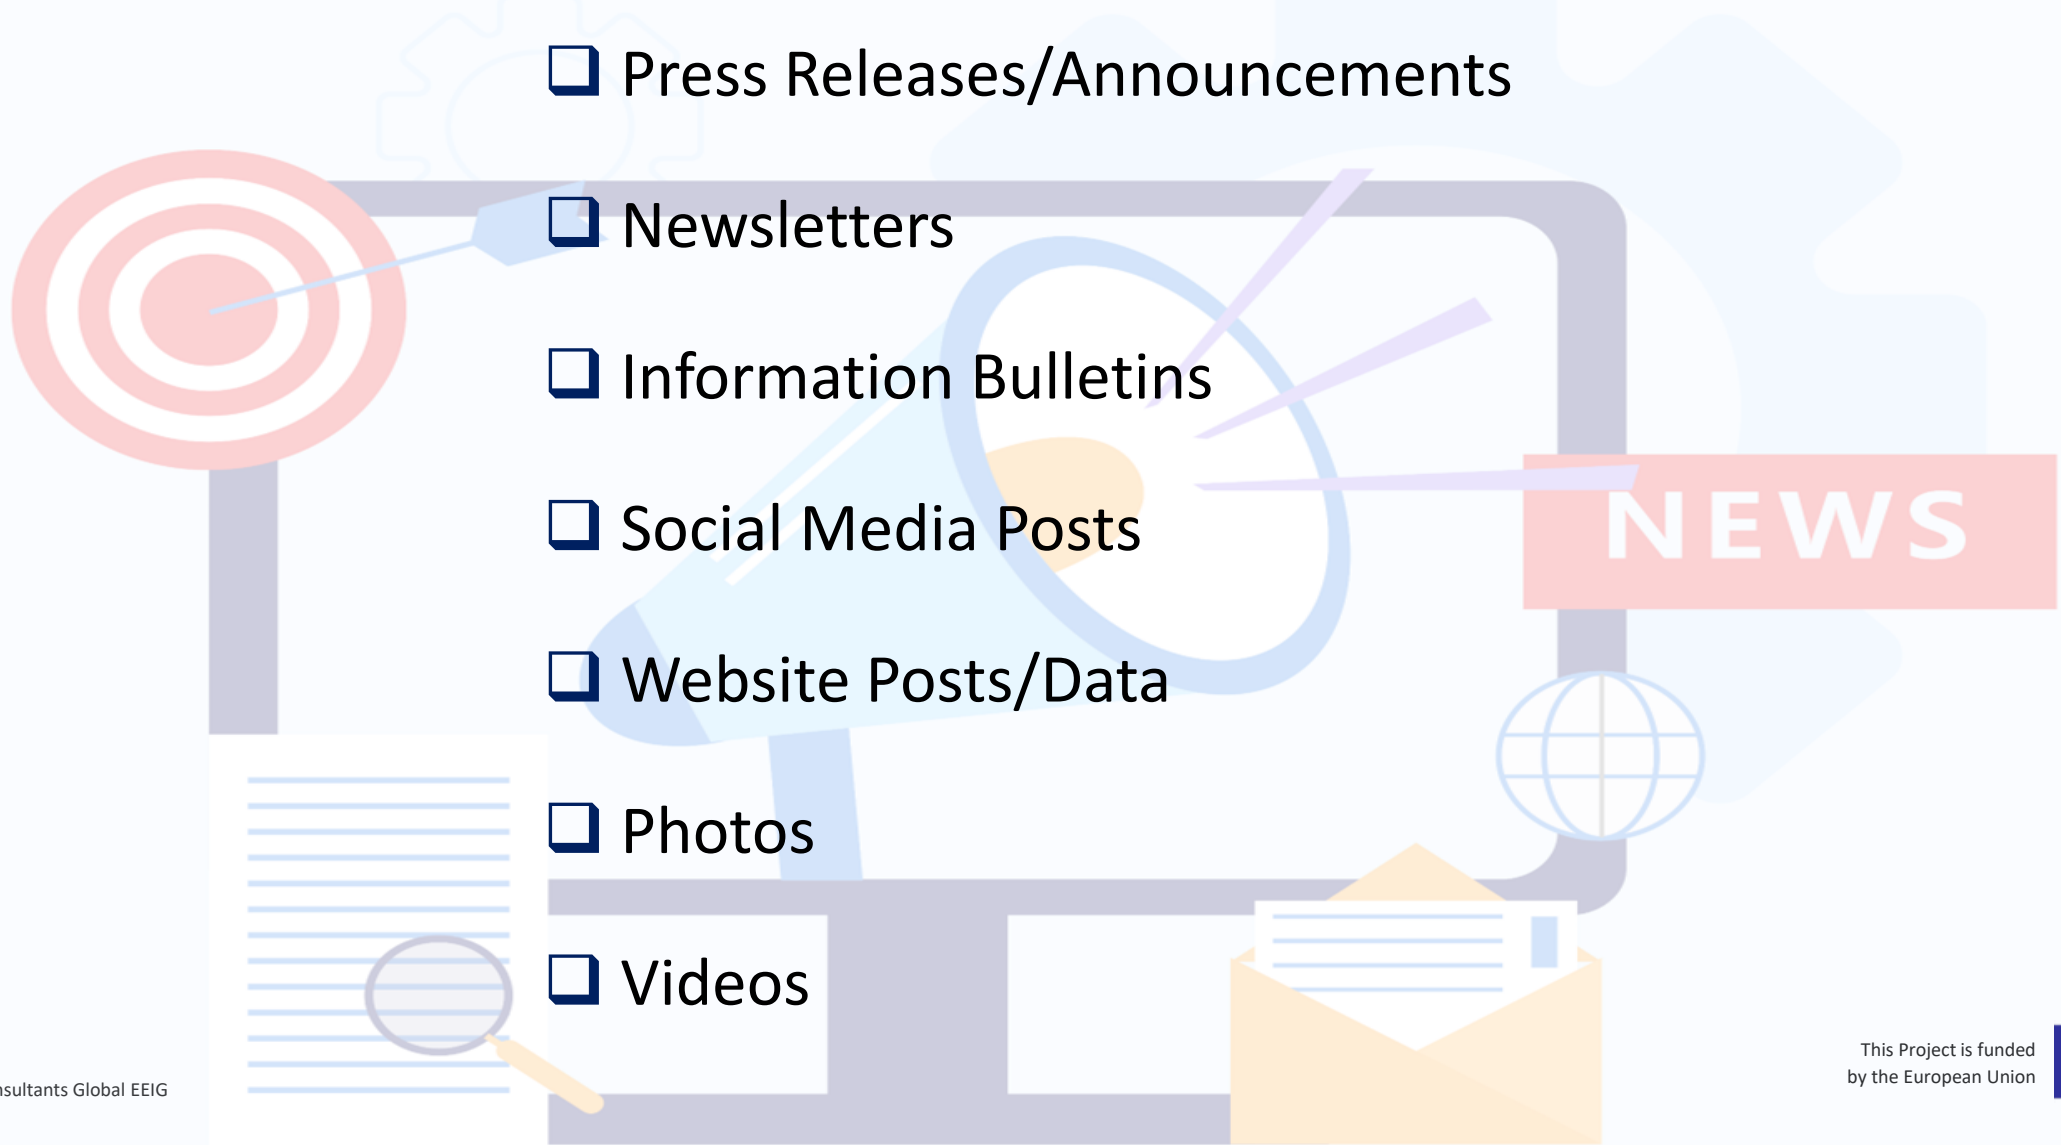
❑ Press Releases/Announcements

❑ Newsletters

❑ Information Bulletins

❑ Social Media Posts

❑ Website Posts/Data

❑ Photos

❑ Videos

NEWS

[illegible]sultants Global EEIG

This Project is funded by the European Union